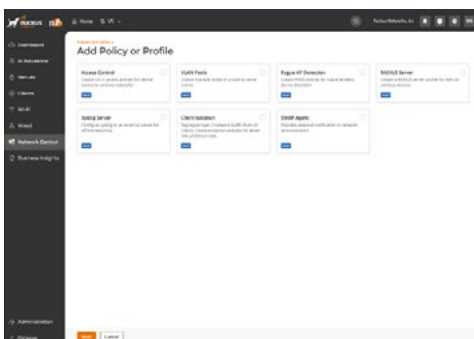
RUCKUS

Home

Ruckus Networks, Inc

Dashboard

AI Assurance

Venues

Clients

Wi-Fi

Wired

Network Control

Business Insights

Add Policy or Profile

Access Control

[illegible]

VLAN Pools

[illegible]

Rogue AP Detection

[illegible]

RADIUS Server

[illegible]

Syslog Server

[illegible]

Client Isolation

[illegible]

SNMP Agent

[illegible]

Administration

Next

Cancel